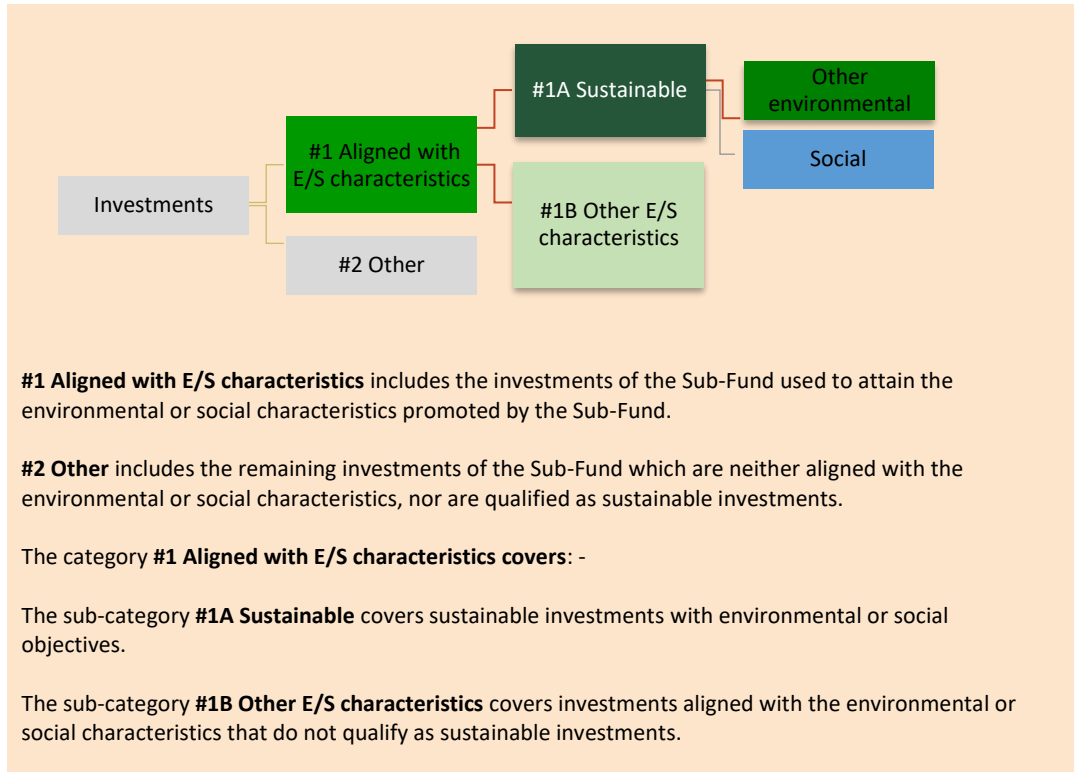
Investments

#1 Aligned with E/S characteristics

#2 Other

#1A Sustainable

#1B Other E/S characteristics

Other environmental

Social

**#1 Aligned with E/S characteristics** includes the investments of the Sub-Fund used to attain the environmental or social characteristics promoted by the Sub-Fund.

**#2 Other** includes the remaining investments of the Sub-Fund which are neither aligned with the environmental or social characteristics, nor are qualified as sustainable investments.

The category **#1 Aligned with E/S characteristics covers**: -

The sub-category **#1A Sustainable** covers sustainable investments with environmental or social objectives.

The sub-category **#1B Other E/S characteristics** covers investments aligned with the environmental or social characteristics that do not qualify as sustainable investments.